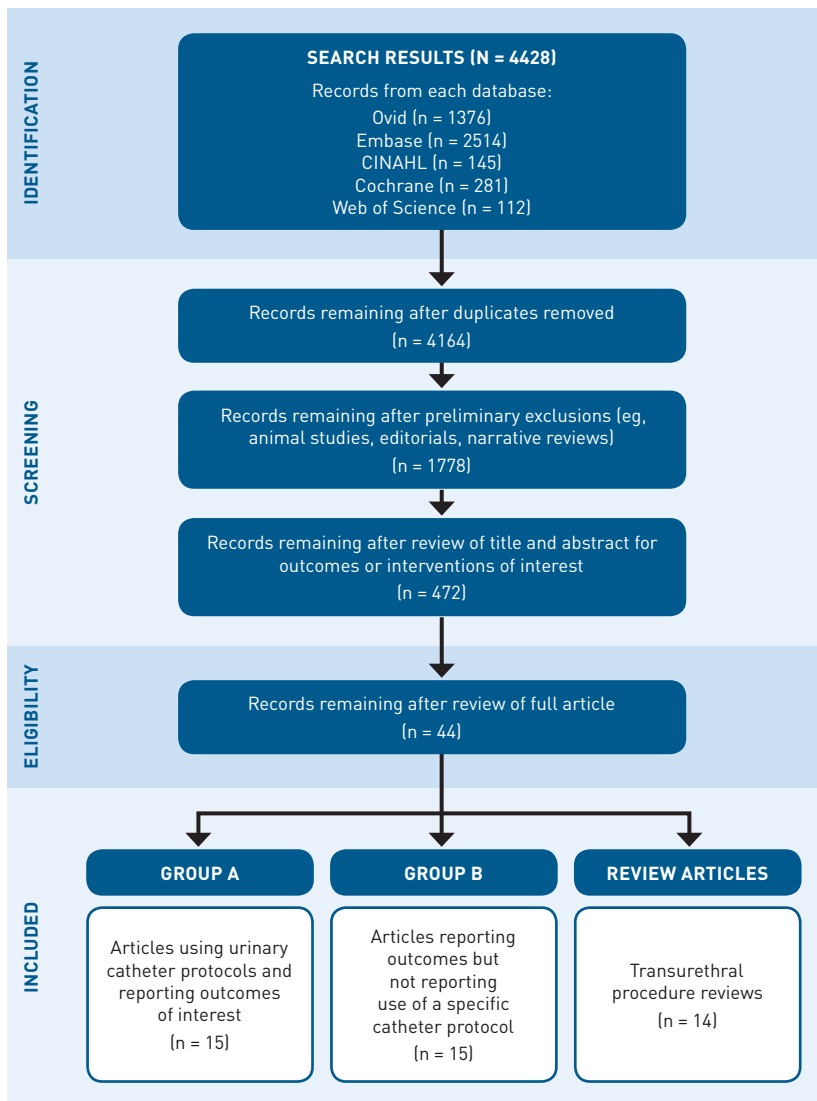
IDENTIFICATION

SEARCH RESULTS (N = 4428)

Records from each database:
Ovid (n = 1376)
Embase (n = 2514)
CINAHL (n = 145)
Cochrane (n = 281)
Web of Science (n = 112)

SCREENING

Records remaining after duplicates removed
(n = 4164)

Records remaining after preliminary exclusions (eg, animal studies, editorials, narrative reviews)
(n = 1778)

Records remaining after review of title and abstract for outcomes or interventions of interest
(n = 472)

ELIGIBILITY

Records remaining after review of full article
(n = 44)

INCLUDED

GROUP A

Articles using urinary catheter protocols and reporting outcomes of interest
(n = 15)

GROUP B

Articles reporting outcomes but not reporting use of a specific catheter protocol
(n = 15)

REVIEW ARTICLES

Transurethral procedure reviews
(n = 14)